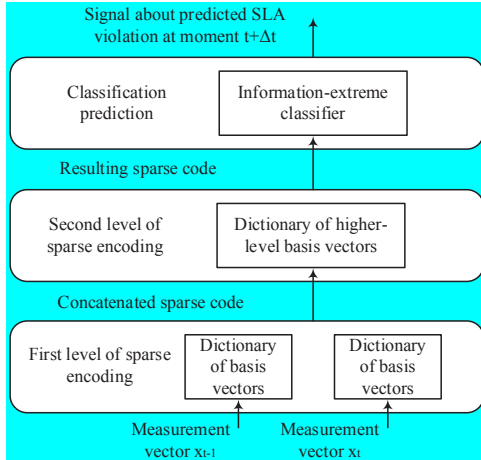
Signal about predicted SLA violation at moment t+$\Delta$t

Classification prediction

Information-extreme classifier

Resulting sparse code

Second level of sparse encoding

Dictionary of higher-level basis vectors

Concatenated sparse code

First level of sparse encoding

Dictionary of basis vectors

Dictionary of basis vectors

Measurement vector $x_{t-1}$

Measurement vector $x_t$